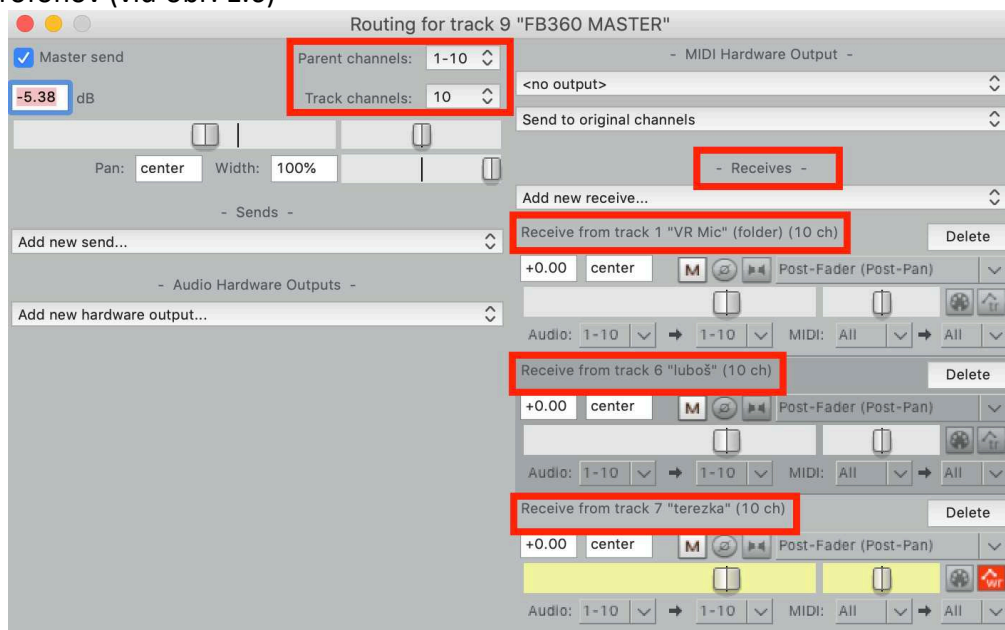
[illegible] (viz obr. 2.5)

Routing for track 9 "FB360 MASTER"

Master send

-5.38 dB

Parent channels: 1-10

Track channels: 10

Pan: center Width: 100%

- Sends -

Add new send...

- Audio Hardware Outputs -

Add new hardware output...

- MIDI Hardware Output -

<no output>

Send to original channels

- Receives -

Add new receive...

Receive from track 1 "VR Mic" (folder) (10 ch) Delete

+0.00 center M Post-Fader (Post-Pan)

Audio: 1-10 → 1-10 MIDI: All → All

Receive from track 6 "luboš" (10 ch) Delete

+0.00 center M Post-Fader (Post-Pan)

Audio: 1-10 → 1-10 MIDI: All → All

Receive from track 7 "terezka" (10 ch) Delete

+0.00 center M Post-Fader (Post-Pan)

Audio: 1-10 → 1-10 MIDI: All → All